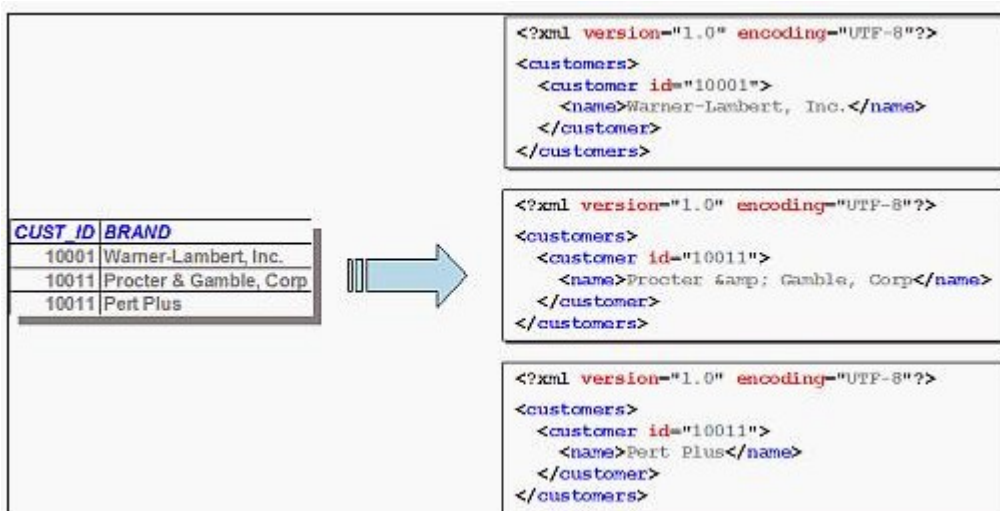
| CUST_ID | BRAND |
|---|---|
| 10001 | Warner-Lambert, Inc. |
| 10011 | Procter & Gamble, Corp |
| 10011 | Pert Plus |

<?xml version="1.0" encoding="UTF-8"?>
<customers>
<customer id="10001">
<name>Warner-Lambert, Inc.</name>
</customer>
</customers>

<?xml version="1.0" encoding="UTF-8"?>
<customers>
<customer id="10011">
<name>Procter &amp; Gamble, Corp</name>
</customer>
</customers>

<?xml version="1.0" encoding="UTF-8"?>
<customers>
<customer id="10011">
<name>Pert Plus</name>
</customer>
</customers>